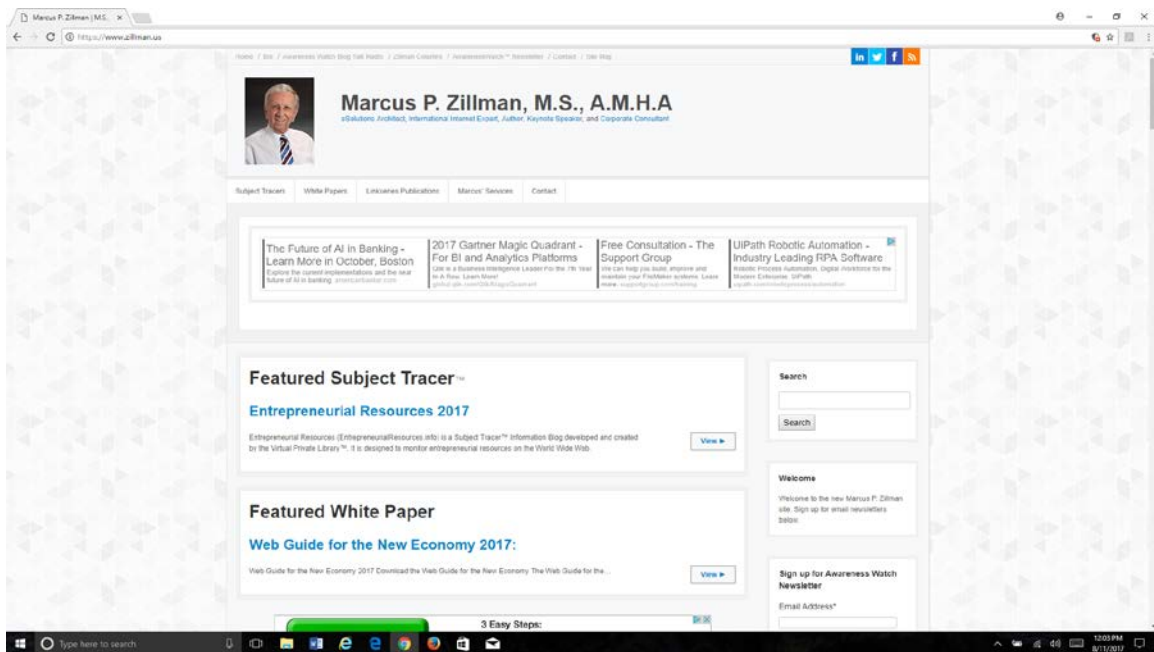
Marcus P. Zillman | M.S. ×

https://www.zillman.us

Home / Bio / Awareness Watch Blog Tell Posts / Zillman Columns / AwarenessWatch™ Newsletter / Contact / Site Map

in f

Marcus P. Zillman, M.S., A.M.H.A

eSolutions Architect, International Internet Expert, Author, Keynote Speaker, and Corporate Consultant

Subject Tracers | White Papers | Links Publications | Marcus' Services | Contact

The Future of AI in Banking - Learn More in October, Boston
Explore the current implementations and the near future of AI in banking. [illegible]

2017 Gartner Magic Quadrant - For BI and Analytics Platforms
Qlik is a Business Intelligence Leader For the 7th Year In A Row. Learn More!
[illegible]

Free Consultation - The Support Group
We can help you build, improve and maintain your FileMaker systems. Learn more. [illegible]

UiPath Robotic Automation - Industry Leading RPA Software
Robotic Process Automation. Digital Workforce for the Modern Enterprise. UiPath
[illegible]

Featured Subject Tracer™

Entrepreneurial Resources 2017

Entrepreneurial Resources (EntrepreneurialResources.info) is a Subject Tracer™ Information Blog developed and created by the Virtual Private Library™. It is designed to monitor entrepreneurial resources on the World Wide Web.

View ►

Featured White Paper

Web Guide for the New Economy 2017:

Web Guide for the New Economy 2017 Download the Web Guide for the New Economy The Web Guide for the...

View ►

3 Easy Steps:

Search

Search

Welcome

Welcome to the new Marcus P. Zillman site. Sign up for email newsletters below.

Sign up for Awareness Watch Newsletter

Email Address*

Type here to search

12:03 PM
8/11/2017